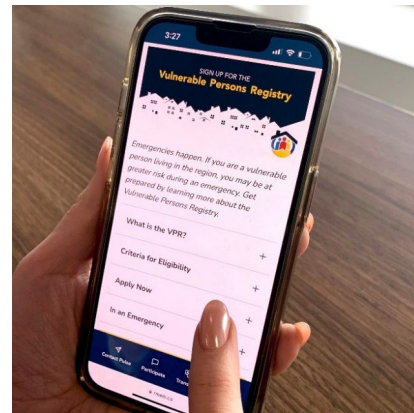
3:27

SIGN UP FOR THE
Vulnerable Persons Registry

Emergencies happen. If you are a vulnerable person living in the region, you may be at greater risk during an emergency. Get prepared by learning more about the Vulnerable Persons Registry.

What is the VPR? +

Criteria for Eligibility +

Apply Now +

In an Emergency +

Contact Pulse
Participate
Trans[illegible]